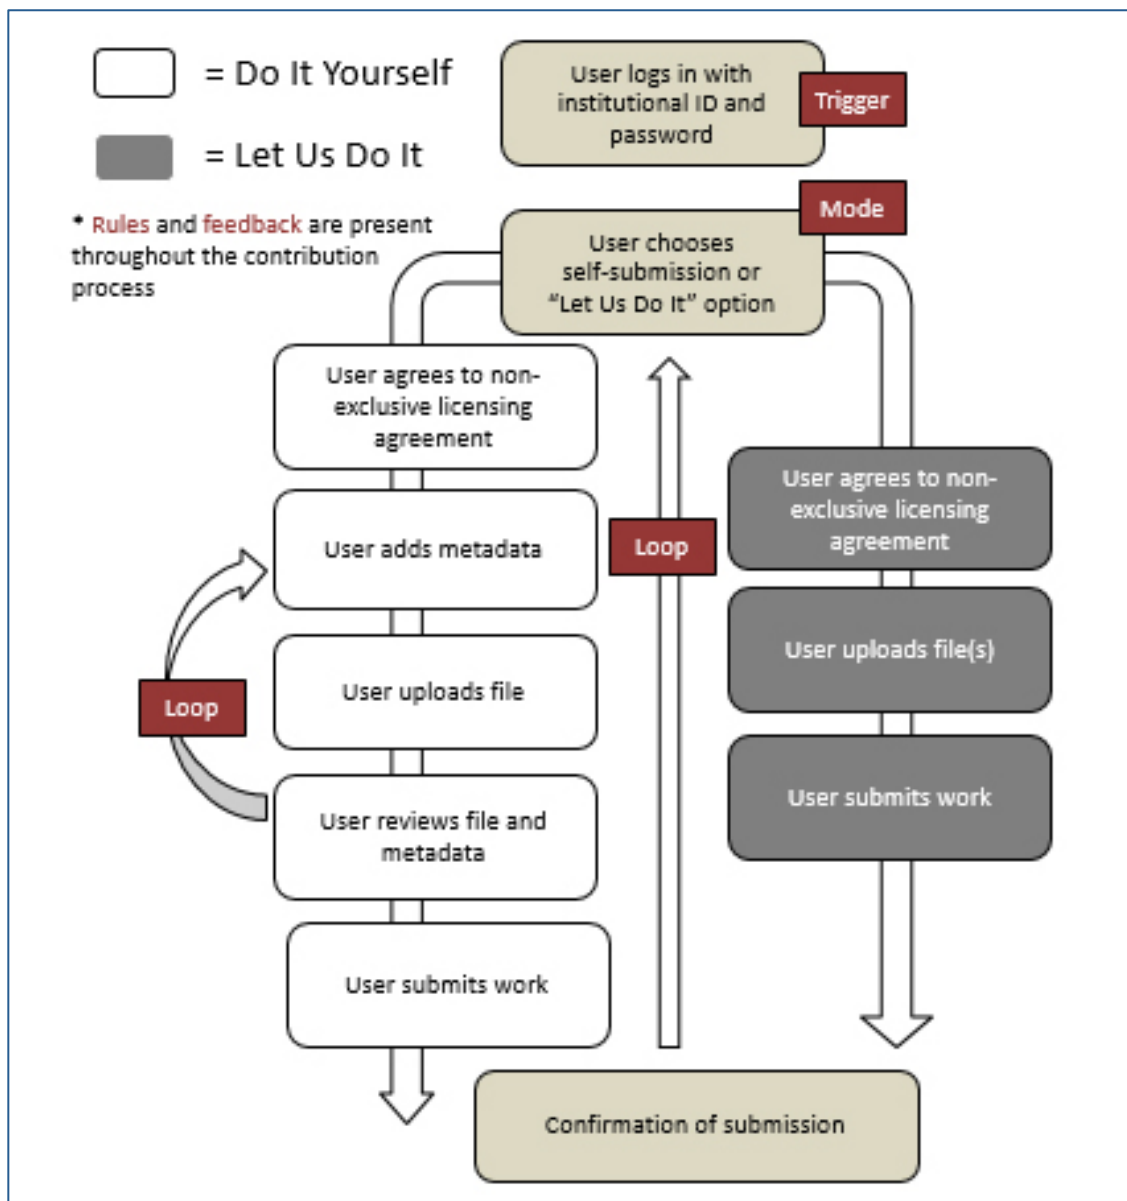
= Do It Yourself

= Let Us Do It

* Rules and feedback are present throughout the contribution process

User logs in with institutional ID and password

Trigger

Mode

User chooses self-submission or "Let Us Do It" option

User agrees to non-exclusive licensing agreement

User adds metadata

User uploads file

User reviews file and metadata

User submits work

Loop

Loop

User agrees to non-exclusive licensing agreement

User uploads file(s)

User submits work

Confirmation of submission